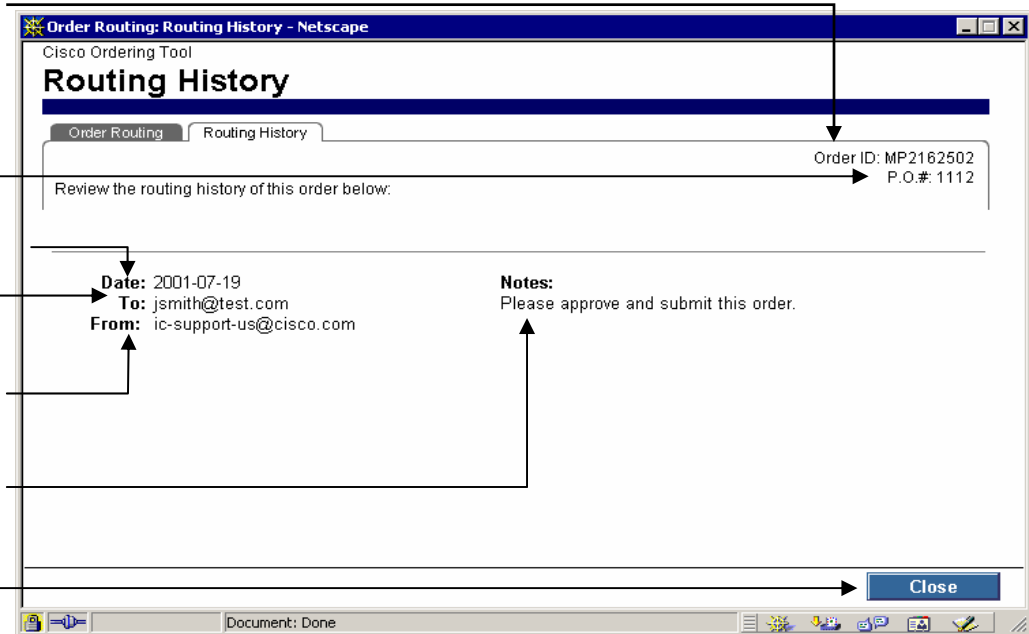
Order Routing: Routing History - Netscape

Cisco Ordering Tool

Routing History

Order Routing | Routing History

Order ID: MP2162502
P.O.#: 1112

Review the routing history of this order below:

Date: 2001-07-19
To: jsmith@test.com
From: ic-support-us@cisco.com

Notes:
Please approve and submit this order.

Close

Document: Done